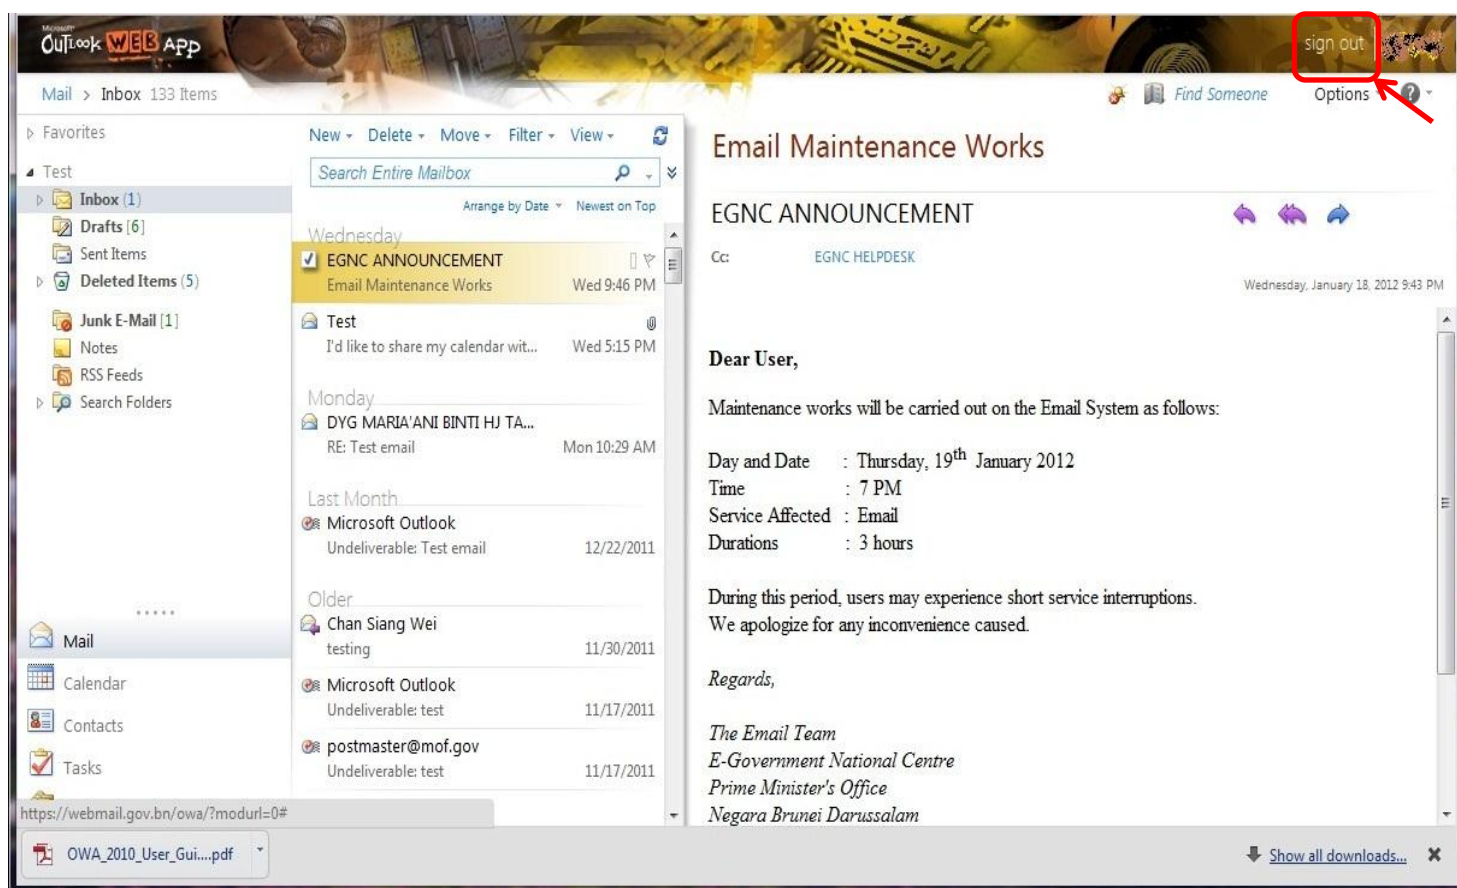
Microsoft Outlook WEB App

sign out

Mail > Inbox 133 Items

Find Someone Options ?

Favorites

Test

Inbox (1)

Drafts [6]

Sent Items

Deleted Items (5)

Junk E-Mail [1]

Notes

RSS Feeds

Search Folders

Mail

Calendar

Contacts

Tasks

New Delete Move Filter View

Search Entire Mailbox

Arrange by Date Newest on Top

Wednesday

EGNC ANNOUNCEMENT
Email Maintenance Works Wed 9:46 PM

Test
I'd like to share my calendar wit... Wed 5:15 PM

Monday

DYG MARIA'ANI BINTI HJ TA...
RE: Test email Mon 10:29 AM

Last Month

Microsoft Outlook
Undeliverable: Test email 12/22/2011

Older

Chan Siang Wei
testing 11/30/2011

Microsoft Outlook
Undeliverable: test 11/17/2011

postmaster@mof.gov
Undeliverable: test 11/17/2011

Email Maintenance Works

EGNC ANNOUNCEMENT

Cc: EGNC HELPDESK

Wednesday, January 18, 2012 9:43 PM

Dear User,

Maintenance works will be carried out on the Email System as follows:

Day and Date : Thursday, $19^{th}$ January 2012
Time : 7 PM
Service Affected : Email
Durations : 3 hours

During this period, users may experience short service interruptions.
We apologize for any inconvenience caused.

Regards,

The Email Team
E-Government National Centre
Prime Minister's Office
Negara Brunei Darussalam

https://webmail.gov.bn/owa/?modurl=0#

OWA_2010_User_Gui....pdf

Show all downloads...